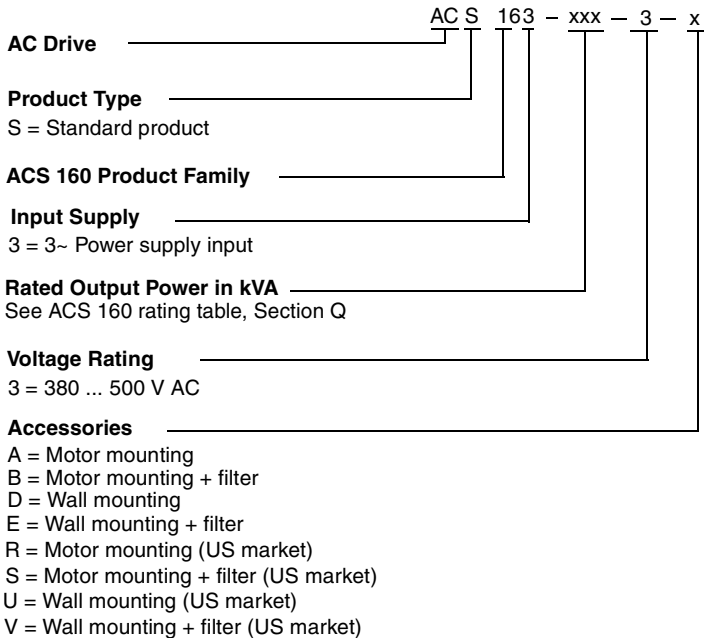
AC S 163 – xxx – 3 – x

**AC Drive**

**Product Type**
S = Standard product

**ACS 160 Product Family**

**Input Supply**
3 = 3~ Power supply input

**Rated Output Power in kVA**
See ACS 160 rating table, Section Q

**Voltage Rating**
3 = 380 ... 500 V AC

**Accessories**
A = Motor mounting
B = Motor mounting + filter
D = Wall mounting
E = Wall mounting + filter
R = Motor mounting (US market)
S = Motor mounting + filter (US market)
U = Wall mounting (US market)
V = Wall mounting + filter (US market)